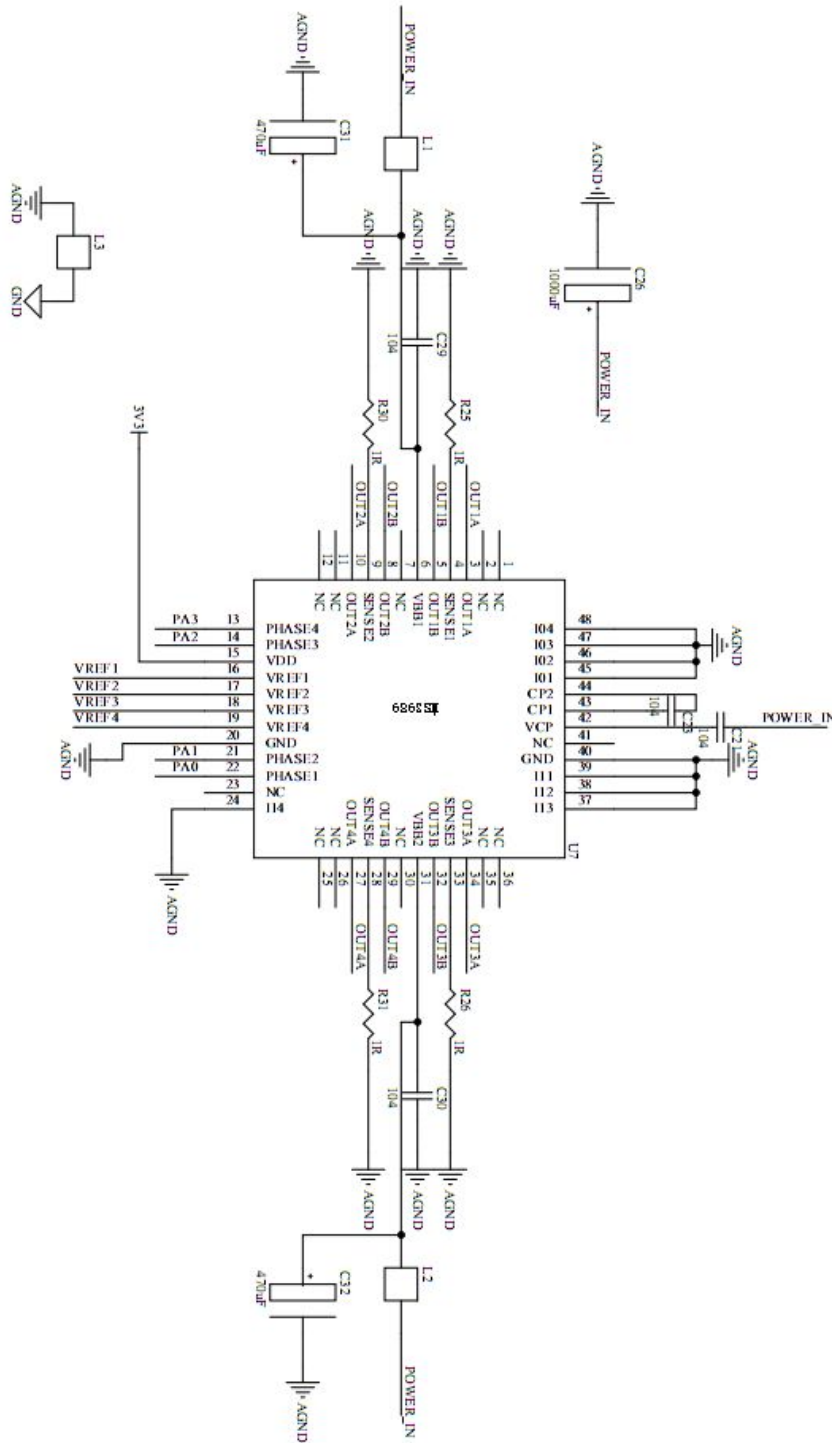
AGND
POWER_IN
C31
470uF
L1
AGND
L3
GND
AGND
AGND
AGND
C26
1000uF
POWER_IN
C29
104
3V3
R30
1R
R25
1R
OUT2A
OUT2B
OUT1B
OUT1A
12
11
10
9
8
7
6
5
4
3
2
1
NC
NC
OUT2A
SENSE2
OUT2B
NC
VBB1
OUT1B
SENSE1
OUT1A
NC
NC
PA3
13
PHASE4
PA2
14
PHASE3
15
VDD
VREF1
16
VREF1
VREF2
17
VREF2
VREF3
18
VREF3
VREF4
19
VREF4
20
GND
AGND
PA1
21
PHASE2
PA0
22
PHASE1
23
NC
24
I14
A3989
I04
48
I03
47
I02
46
I01
45
CP2
44
CP1
43
VCP
42
NC
41
40
GND
39
I11
38
I12
37
I13
AGND
C23
104
C21
104
POWER_IN
AGND
U7
NC
NC
OUT4A
SENSE4
OUT4B
NC
VBB2
OUT3B
SENSE3
OUT3A
NC
NC
25
26
27
28
29
30
31
32
33
34
35
36
AGND
OUT4A
OUT4B
OUT3B
OUT3A
R31
1R
R26
1R
C30
104
AGND
AGND
AGND
C32
470uF
L2
AGND
POWER_IN